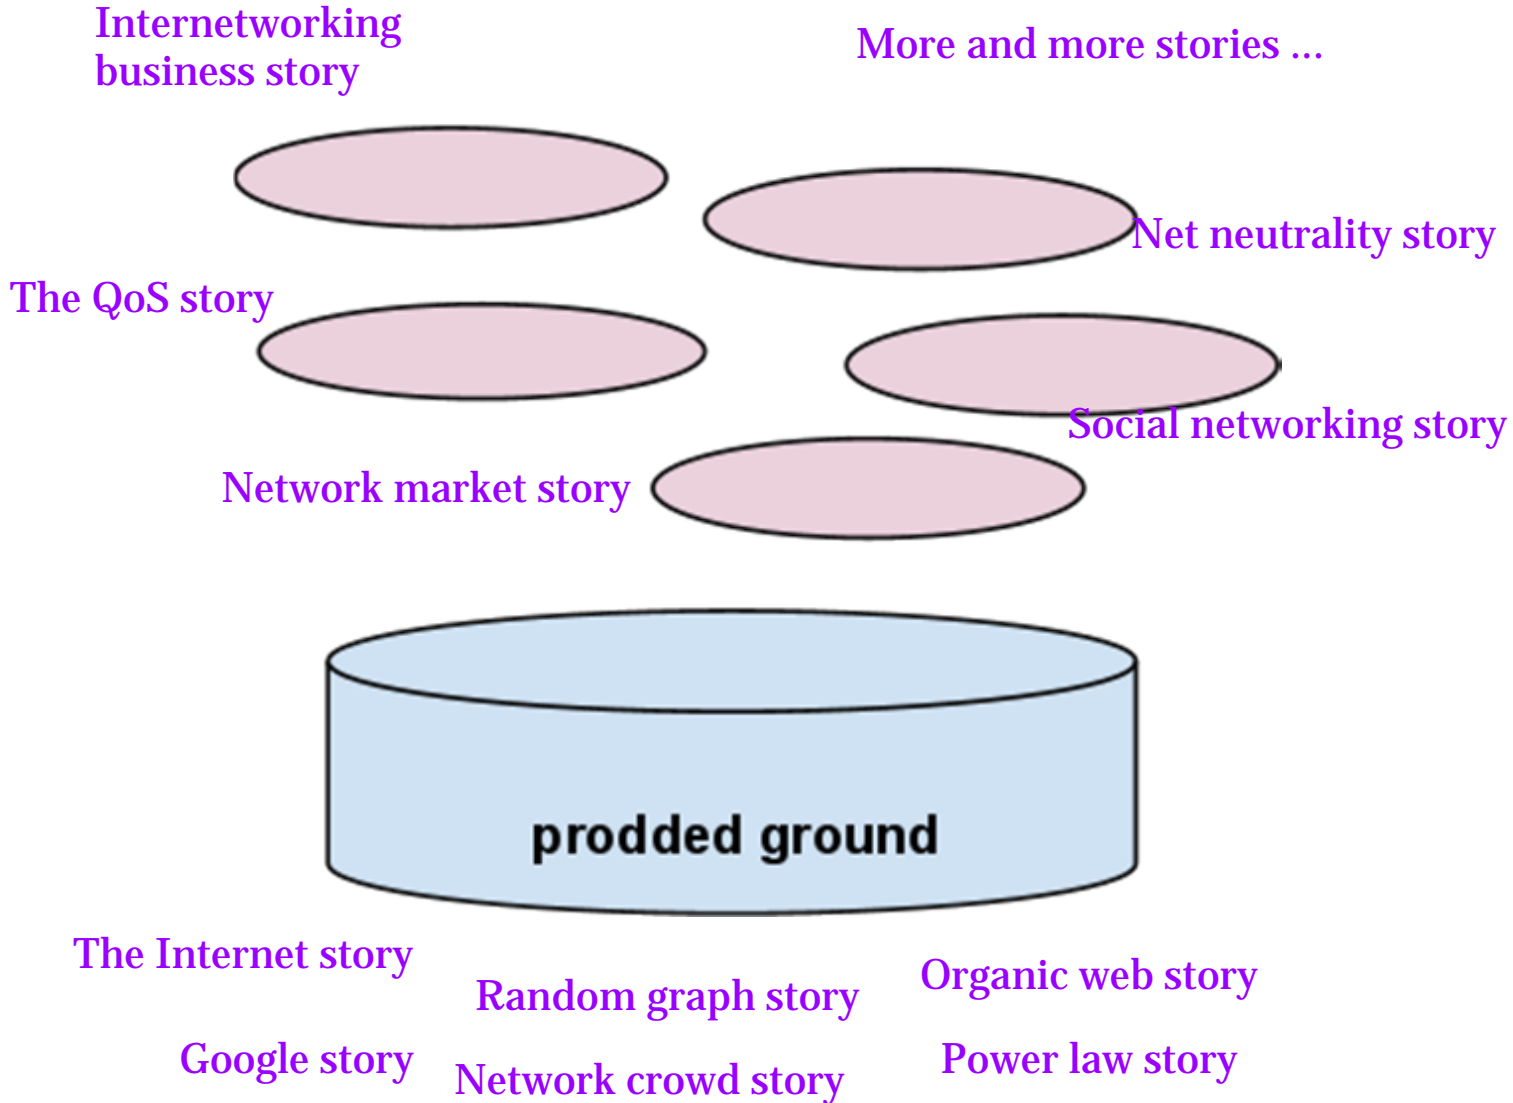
Internetworking business story

More and more stories …

Net neutrality story

The QoS story

Social networking story

Network market story

prodded ground

The Internet story

Random graph story

Organic web story

Google story

Network crowd story

Power law story